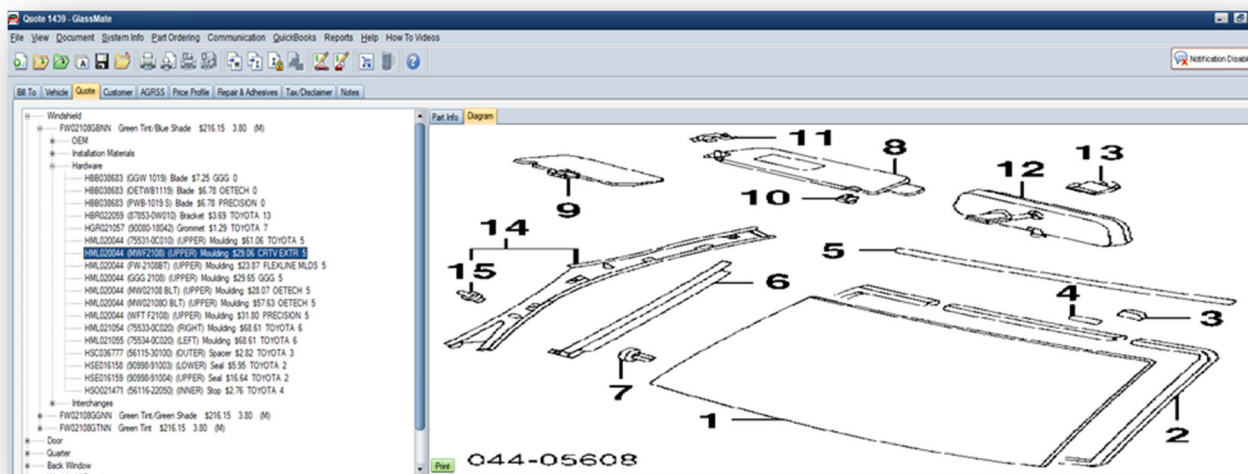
Quote 1439 - GlassMate

File View Document System Info Part Ordering Communication QuickBooks Reports Help How To Videos

Notification Disab

Bill To Vehicle Quote Customer AGRSS Price Profile Repair & Adhesives Tax/Disclaimer Notes

Windshield
FW02108GBNN Green Tint/Blue Shade $216.15 3.80 (M)
OEM
Installation Materials
Hardware
HBB038683 (GGW 1019) Blade $7.25 GGG 0
HBB038683 (OETWB1119) Blade $6.78 OETECH 0
HBB038683 (PWB-1019.S) Blade $6.78 PRECISION 0
HBR022059 (87853-0W010) Bracket $3.69 TOYOTA 13
HGR021057 (90080-18042) Grommet $1.29 TOYOTA 7
HML020044 (75531-0C010) (UPPER) Moulding $61.06 TOYOTA 5
HML020044 (MWF2108) (UPPER) Moulding $29.06 CRTV EXTR 5
HML020044 (FW-2108BT) (UPPER) Moulding $23.87 FLEXLINE MLDS 5
HML020044 (GGG 2108) (UPPER) Moulding $29.65 GGG 5
HML020044 (MW02108 BLT) (UPPER) Moulding $28.07 OETECH 5
HML020044 (MW02108O BLT) (UPPER) Moulding $57.63 OETECH 5
HML020044 (WFT F2108) (UPPER) Moulding $31.80 PRECISION 5
HML021054 (75533-0C020) (RIGHT) Moulding $68.61 TOYOTA 6
HML021055 (75534-0C020) (LEFT) Moulding $68.61 TOYOTA 6
HSC036777 (56115-30100) (OUTER) Spacer $2.82 TOYOTA 3
HSE016158 (90998-91003) (LOWER) Seal $5.95 TOYOTA 2
HSE016159 (90998-91004) (UPPER) Seal $16.64 TOYOTA 2
HSO021471 (56116-22050) (INNER) Stop $2.76 TOYOTA 4
Interchanges
FW02108GGNN Green Tint/Green Shade $216.15 3.80 (M)
FW02108GTNN Green Tint $216.15 3.80 (M)
Door
Quarter
Back Window

Part Info Diagram

11 8 13 12 10 9 14 5 15 6 4 3 7 1 2

044-05608

Print